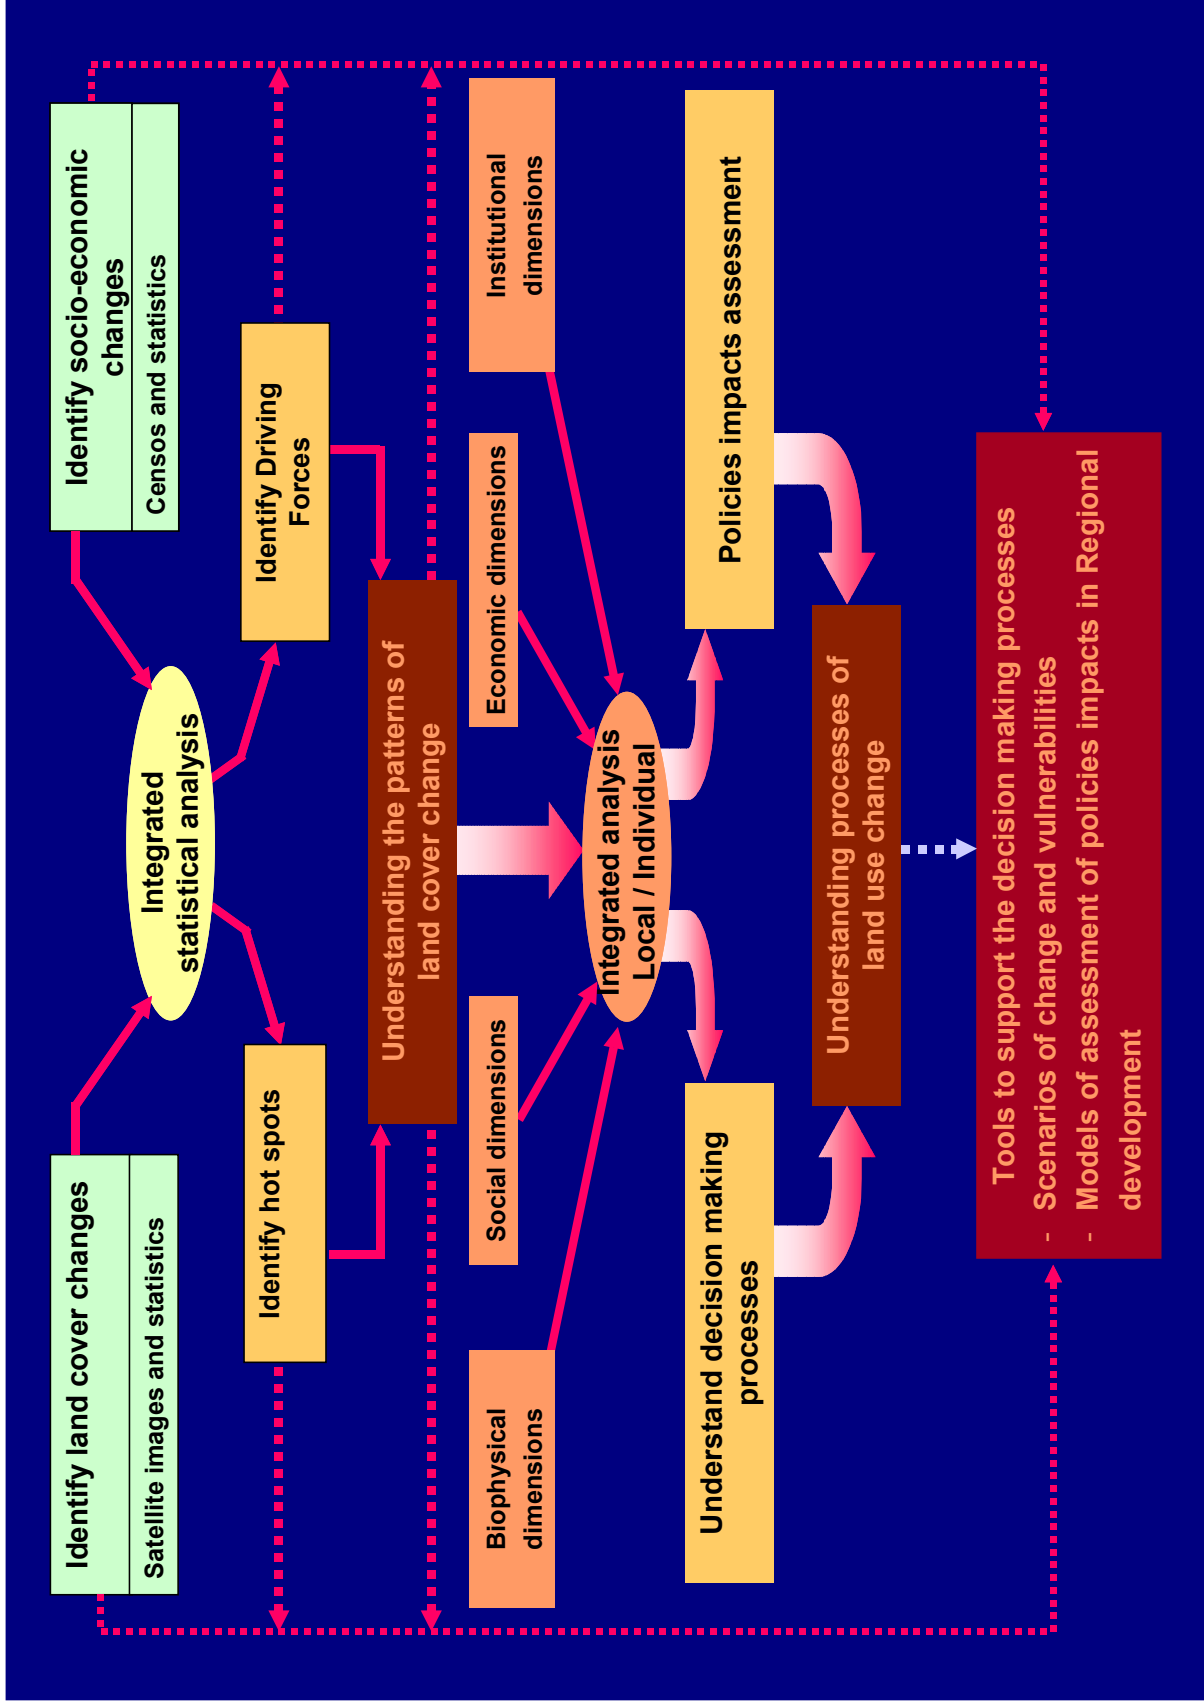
Identify land cover changes

Satellite images and statistics

Identify socio-economic changes

Censos and statistics

Integrated statistical analysis

Identify hot spots

Identify Driving Forces

Understanding the patterns of land cover change

Biophysical dimensions

Social dimensions

Economic dimensions

Institutional dimensions

Integrated analysis Local / Individual

Understand decision making processes

Policies impacts assessment

Understanding processes of land use change

Tools to support the decision making processes
- Scenarios of change and vulnerabilities
- Models of assessment of policies impacts in Regional development